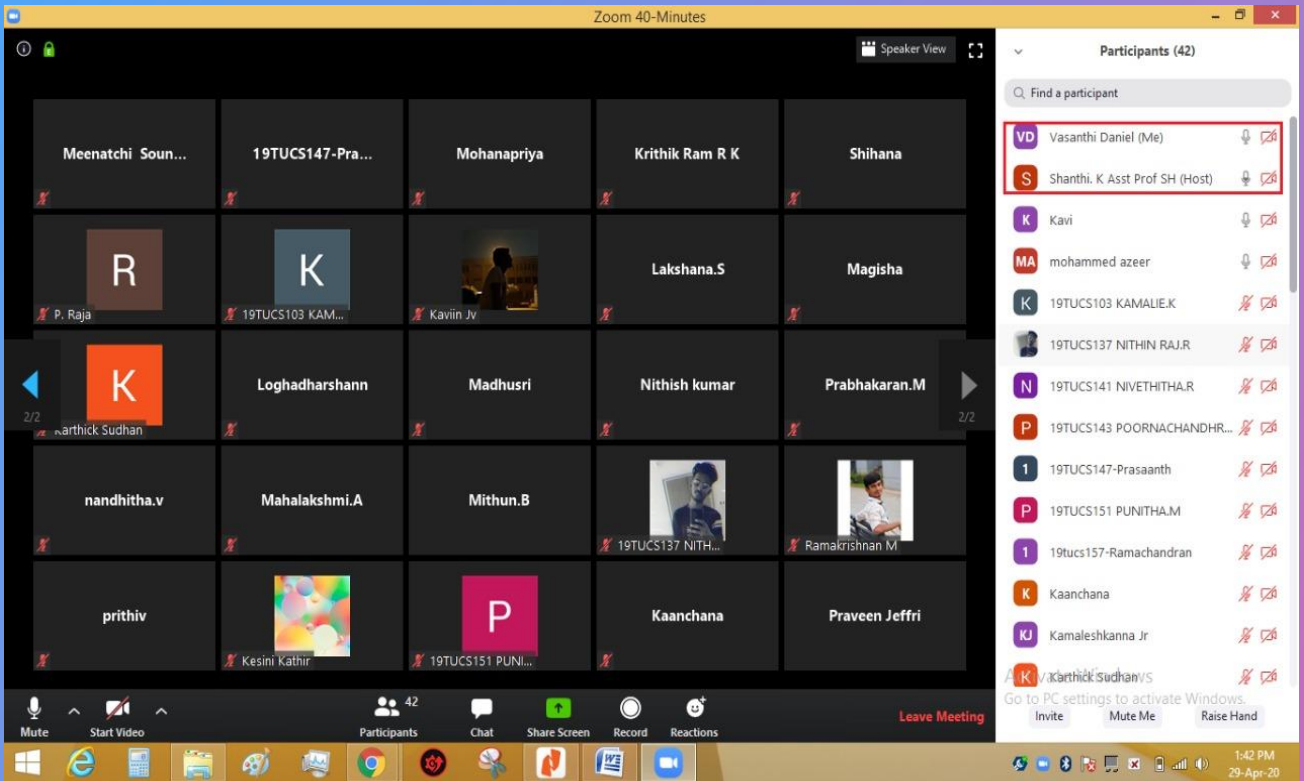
Zoom 40-Minutes

Speaker View

Meenatchi Soun...
19TUCS147-Pra...
Mohanapriya
Krithik Ram R K
Shihana

R
P. Raja
K
19TUCS103 KAM...
Kaviin Jv
Lakshana.S
Magisha

K
Karthick Sudhan
Loghadharshann
Madhusri
Nithish kumar
Prabhakaran.M

2/2
2/2

nandhitha.v
Mahalakshmi.A
Mithun.B
19TUCS137 NITH...
Ramakrishnan M

prithiv
Kesini Kathir
P
19TUCS151 PUNI...
Kaanchana
Praveen Jeffri

Participants (42)

Find a participant

VD Vasanthi Daniel (Me)
S Shanthi. K Asst Prof SH (Host)
K Kavi
MA mohammed azeer
K 19TUCS103 KAMALIE.K
19TUCS137 NITHIN RAJ.R
N 19TUCS141 NIVETHITHA.R
P 19TUCS143 POORNACHANDHR...
1 19TUCS147-Prasaanth
P 19TUCS151 PUNITHA.M
1 19tucs157-Ramachandran
K Kaanchana
KJ Kamaleshkanna Jr
K Karthick Sudhan

Activate Windows
Go to PC settings to activate Windows.

Invite
Mute Me
Raise Hand

Mute
Start Video
42
Participants
Chat
Share Screen
Record
Reactions
Leave Meeting

1:42 PM
29-Apr-20